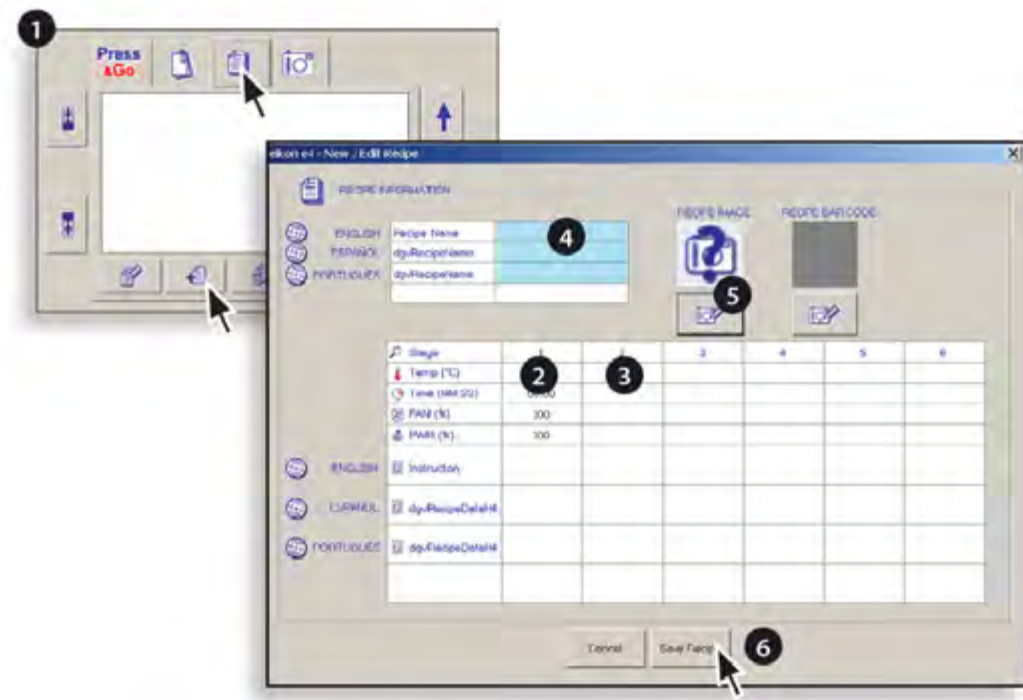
1

Press &Go

eikon e4 - New / Edit Recipe

RECIPE INFORMATION

ENGLISH Recipe Name
ESPANOL dgvRecipeName
PORTUGUES dgvRecipeName

4

RECIPE IMAGE RECIPE BAR CODE

5

| | 1 | 2 | 3 | 4 | 5 | 6 |
|---|---|---|---|---|---|---|
| Stage | | | | | | |
| Temp (°C) | | | | | | |
| Time (MM:SS) | 00:00 | | | | | |
| FAN (%) | 100 | | | | | |
| PARR (%) | 100 | | | | | |
| ENGLISH Instruction | | | | | | |
| ESPANOL dgvRecipeDetail4 | | | | | | |
| PORTUGUES dgvRecipeDetail4 | | | | | | |

2 3

Cancel Save Recip

6